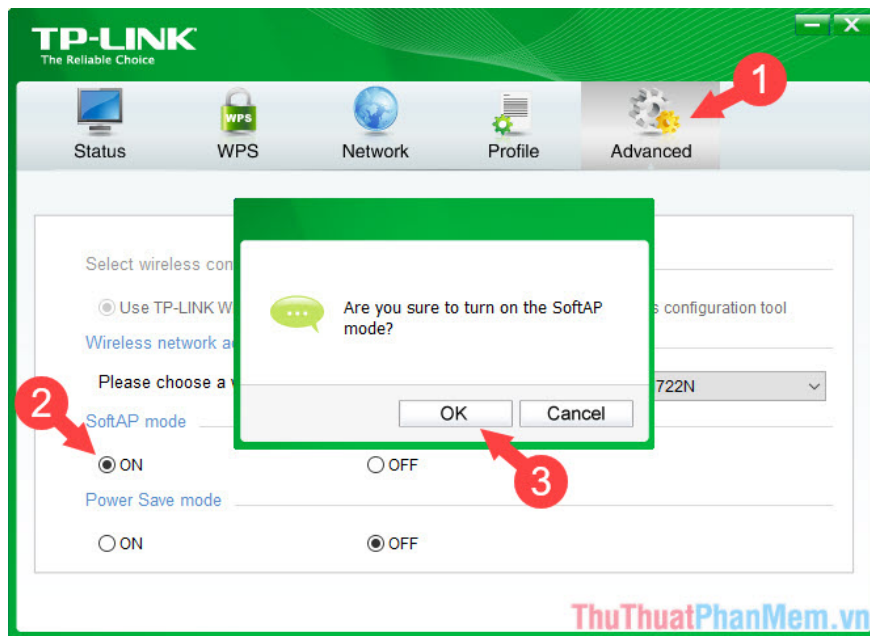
TP-LINK
The Reliable Choice

Status
WPS
Network
Profile
Advanced

1

Select wireless con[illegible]

Use TP-LINK W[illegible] s configuration tool

Wireless network a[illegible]

Please choose a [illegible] 722N

2

SoftAP mode

ON
OFF

Power Save mode

ON
OFF

Are you sure to turn on the SoftAP mode?

OK
Cancel

3

ThuThuatPhanMem.vn